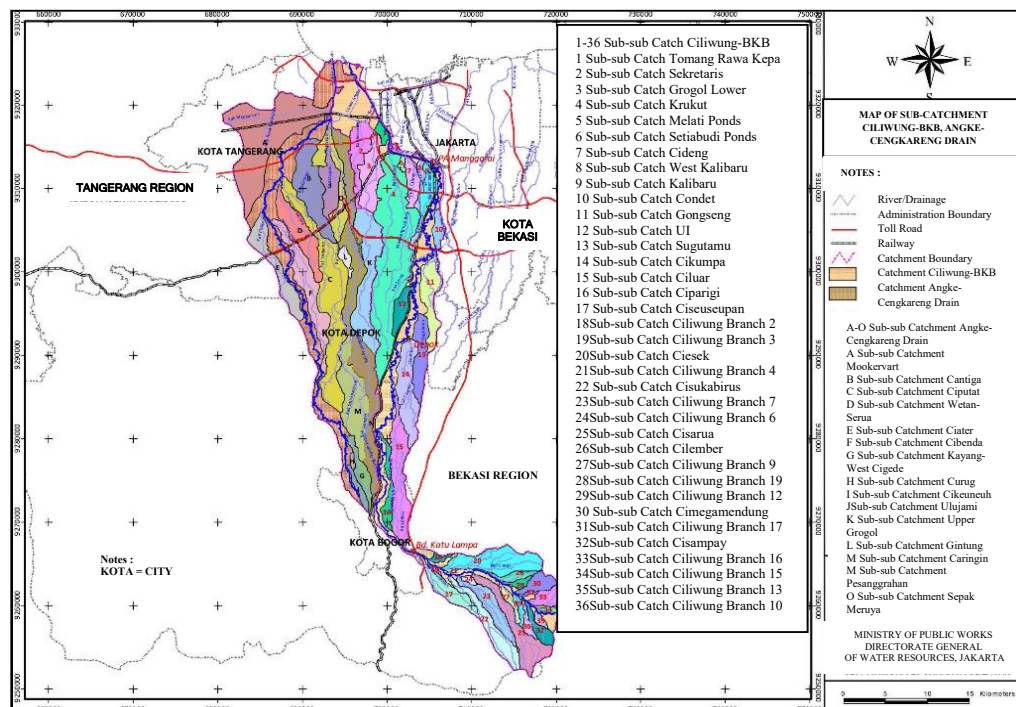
660000 670000 680000 690000 700000 710000 720000 730000 740000 750000

9320000 9310000 9300000 9290000 9280000 9270000 9260000 9250000

TANGERANG REGION
KOTA TANGERANG
JAKARTA
Manggarai
KOTA BEKASI
KOTA DEPOK
BEKASI REGION
KOTA BOGOR
Bd. Katu Lampa

Notes :
KOTA = CITY

1-36 Sub-sub Catch Ciliwung-BKB
1 Sub-sub Catch Tomang Rawa Kepa
2 Sub-sub Catch Sekretaris
3 Sub-sub Catch Grogol Lower
4 Sub-sub Catch Krukut
5 Sub-sub Catch Melati Ponds
6 Sub-sub Catch Setiabudi Ponds
7 Sub-sub Catch Cideng
8 Sub-sub Catch West Kalibaru
9 Sub-sub Catch Kalibaru
10 Sub-sub Catch Condet
11 Sub-sub Catch Gongseng
12 Sub-sub Catch UI
13 Sub-sub Catch Sugutamu
14 Sub-sub Catch Cikumpa
15 Sub-sub Catch Ciluar
16 Sub-sub Catch Ciparigi
17 Sub-sub Catch Ciseuseupan
18Sub-sub Catch Ciliwung Branch 2
19Sub-sub Catch Ciliwung Branch 3
20Sub-sub Catch Ciesek
21Sub-sub Catch Ciliwung Branch 4
22 Sub-sub Catch Cisukabirus
23Sub-sub Catch Ciliwung Branch 7
24Sub-sub Catch Ciliwung Branch 6
25Sub-sub Catch Cisarua
26Sub-sub Catch Cilember
27Sub-sub Catch Ciliwung Branch 9
28Sub-sub Catch Ciliwung Branch 19
29Sub-sub Catch Ciliwung Branch 12
30 Sub-sub Catch Cimegamendung
31Sub-sub Catch Ciliwung Branch 17
32Sub-sub Catch Cisampay
33Sub-sub Catch Ciliwung Branch 16
34Sub-sub Catch Ciliwung Branch 15
35Sub-sub Catch Ciliwung Branch 13
36Sub-sub Catch Ciliwung Branch 10

N
W E
S

MAP OF SUB-CATCHMENT CILIWUNG-BKB, ANGKE-CENGKARENG DRAIN

NOTES :
River/Drainage
Administration Boundary
Toll Road
Railway
Catchment Boundary
Catchment Ciliwung-BKB
Catchment Angke-Cengkareng Drain

A-O Sub-sub Catchment Angke-Cengkareng Drain
A Sub-sub Catchment Mookervart
B Sub-sub Catchment Cantiga
C Sub-sub Catchment Ciputat
D Sub-sub Catchment Wetan-Serua
E Sub-sub Catchment Ciater
F Sub-sub Catchment Cibenda
G Sub-sub Catchment Kayang-West Cigede
H Sub-sub Catchment Curug
I Sub-sub Catchment Cikeuneuh
JSub-sub Catchment Ulujami
K Sub-sub Catchment Upper Grogol
L Sub-sub Catchment Gintung
M Sub-sub Catchment Caringin
M Sub-sub Catchment Pesanggrahan
O Sub-sub Catchment Sepak Meruya

MINISTRY OF PUBLIC WORKS
DIRECTORATE GENERAL
OF WATER RESOURCES, JAKARTA

0 5 10 15 Kilometers